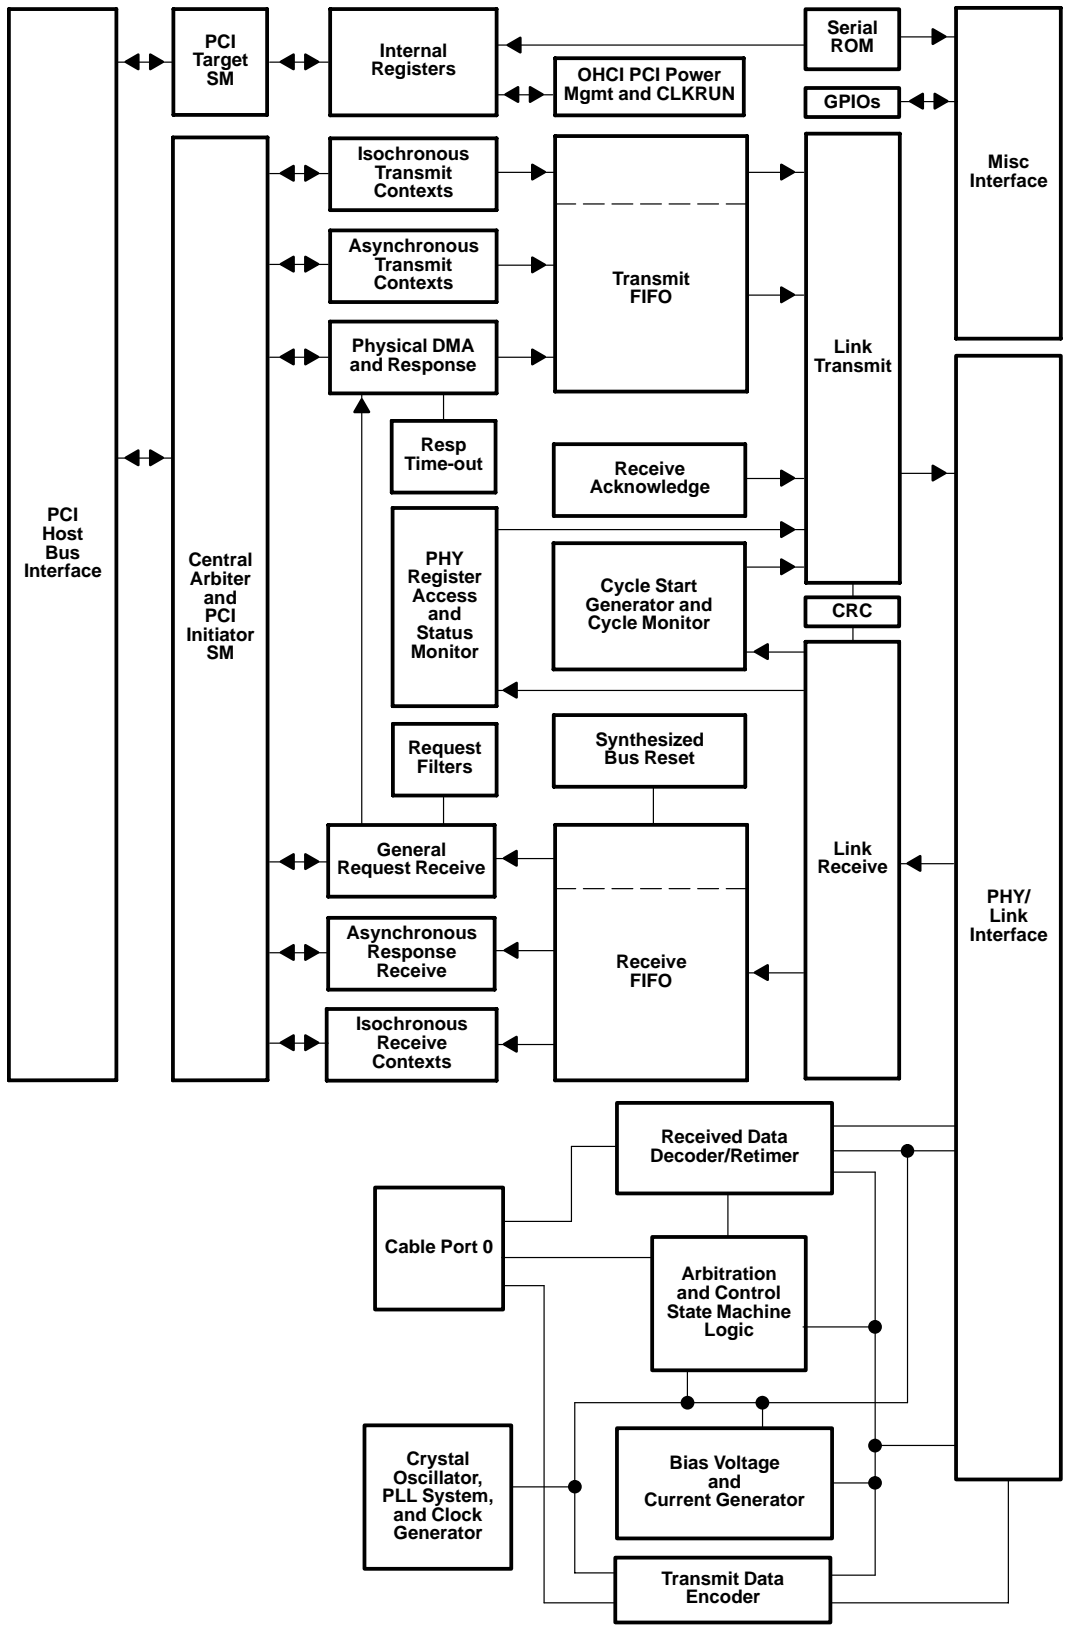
PCI Host Bus Interface

PCI Target SM

Internal Registers

Serial ROM

OHCI PCI Power Mgmt and CLKRUN

GPIOs

Misc Interface

Central Arbiter and PCI Initiator SM

Isochronous Transmit Contexts

Asynchronous Transmit Contexts

Physical DMA and Response

Transmit FIFO

Link Transmit

Resp Time-out

Receive Acknowledge

PHY Register Access and Status Monitor

Cycle Start Generator and Cycle Monitor

CRC

Request Filters

Synthesized Bus Reset

General Request Receive

Asynchronous Response Receive

Isochronous Receive Contexts

Receive FIFO

Link Receive

PHY/ Link Interface

Received Data Decoder/Retimer

Cable Port 0

Arbitration and Control State Machine Logic

Crystal Oscillator, PLL System, and Clock Generator

Bias Voltage and Current Generator

Transmit Data Encoder